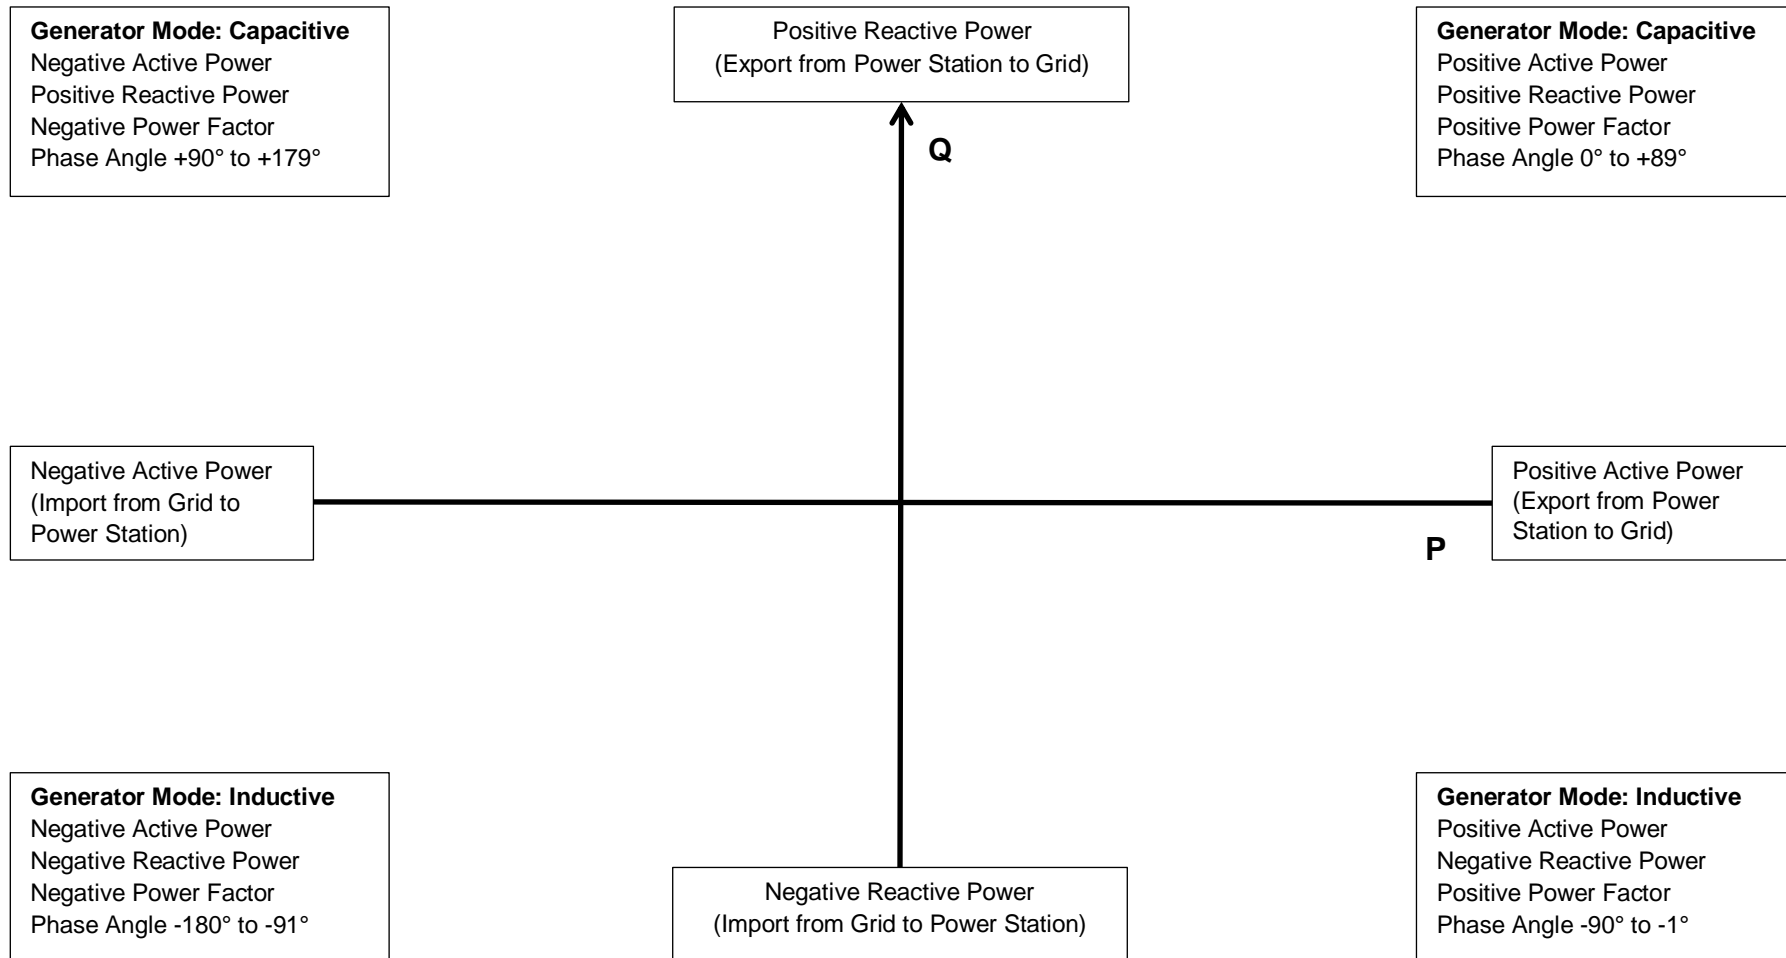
**Generator Mode: Capacitive**
Negative Active Power
Positive Reactive Power
Negative Power Factor
Phase Angle +90° to +179°

Positive Reactive Power
(Export from Power Station to Grid)

**Generator Mode: Capacitive**
Positive Active Power
Positive Reactive Power
Positive Power Factor
Phase Angle 0° to +89°

**Q**

Negative Active Power
(Import from Grid to Power Station)

Positive Active Power
(Export from Power Station to Grid)

**P**

**Generator Mode: Inductive**
Negative Active Power
Negative Reactive Power
Negative Power Factor
Phase Angle -180° to -91°

Negative Reactive Power
(Import from Grid to Power Station)

**Generator Mode: Inductive**
Positive Active Power
Negative Reactive Power
Positive Power Factor
Phase Angle -90° to -1°